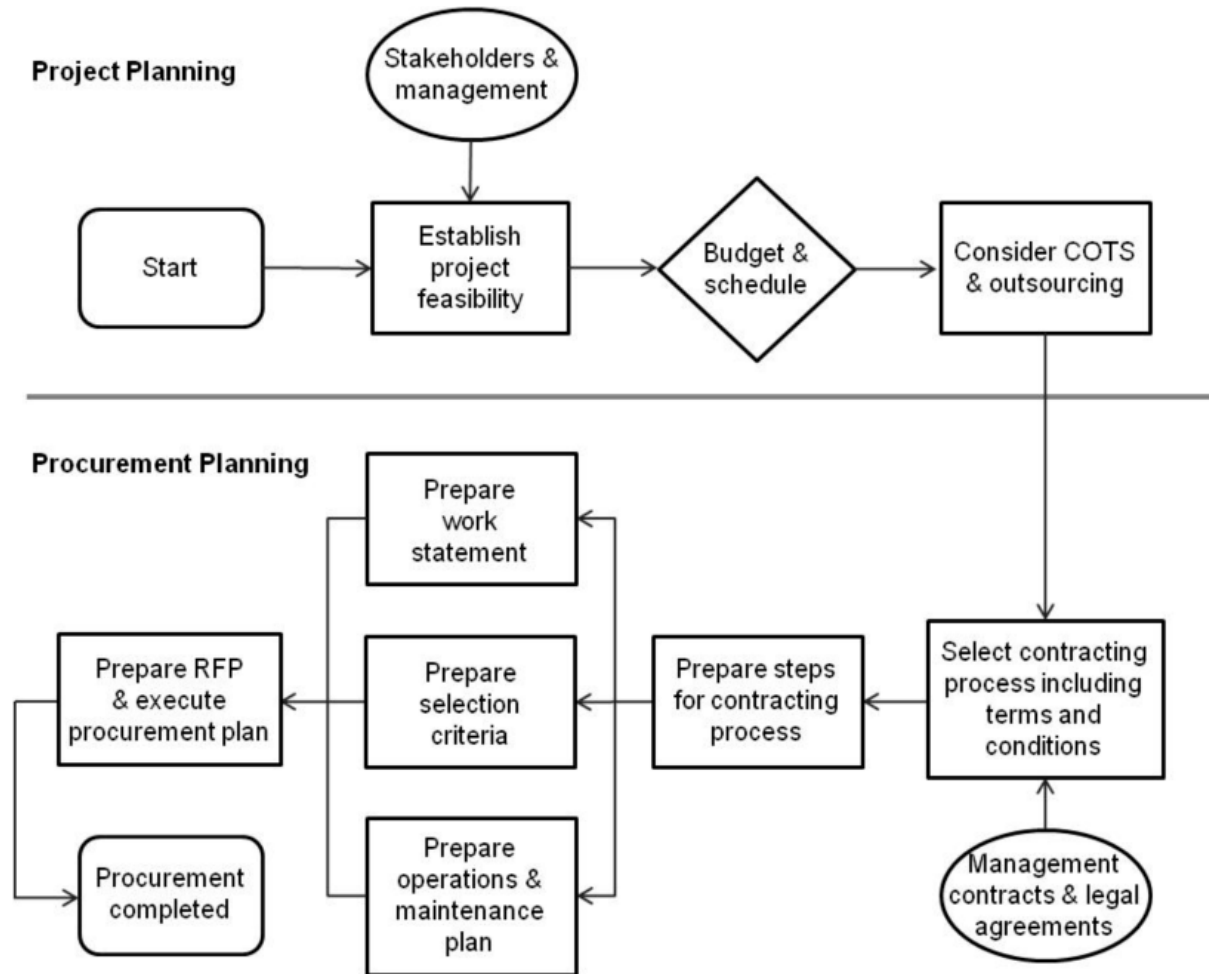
Project Planning

Stakeholders & management

Start

Establish project feasibility

Budget & schedule

Consider COTS & outsourcing

Procurement Planning

Prepare work statement

Prepare RFP & execute procurement plan

Prepare selection criteria

Prepare steps for contracting process

Select contracting process including terms and conditions

Procurement completed

Prepare operations & maintenance plan

Management contracts & legal agreements